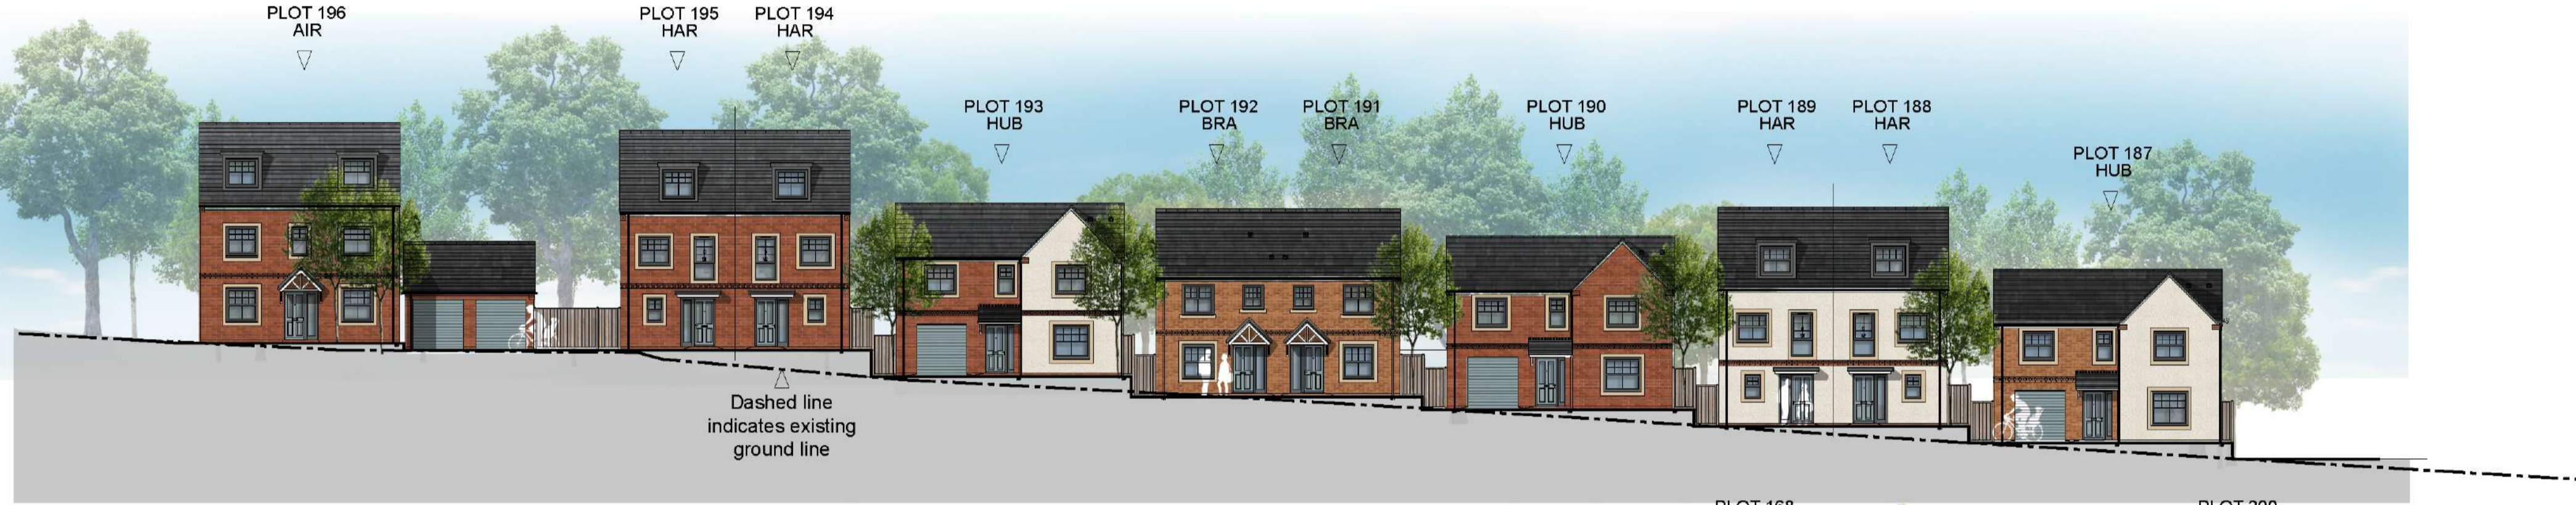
PLOT 196
AIR

PLOT 195
HAR

PLOT 194
HAR

PLOT 193
HUB

PLOT 192
BRA

PLOT 191
BRA

PLOT 190
HUB

PLOT 189
HAR

PLOT 188
HAR

PLOT 187
HUB

Dashed line indicates existing ground line

PLOT 168

PLOT 200